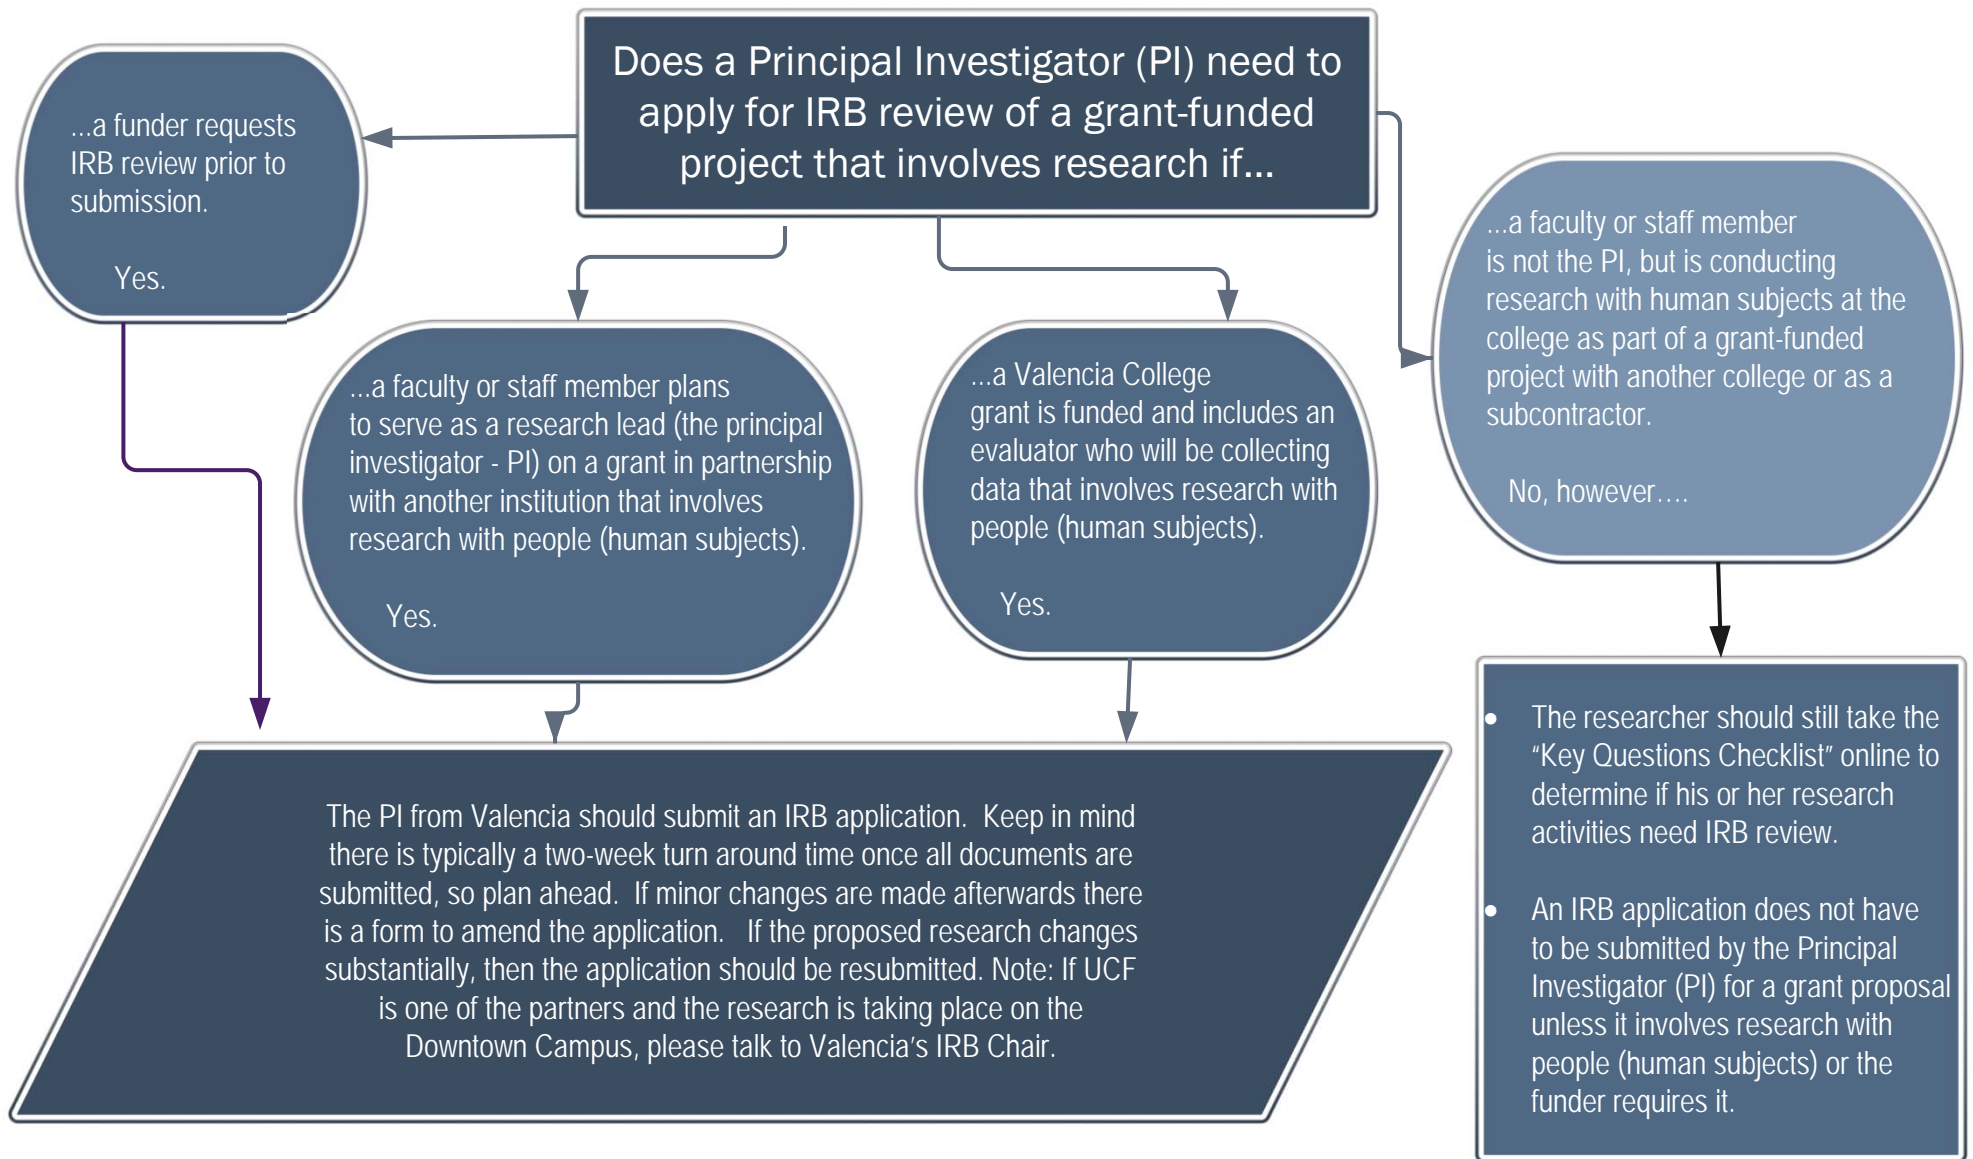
Does a Principal Investigator (PI) need to apply for IRB review of a grant-funded project that involves research if...

...a funder requests IRB review prior to submission.

Yes.

...a faculty or staff member plans to serve as a research lead (the principal investigator - PI) on a grant in partnership with another institution that involves research with people (human subjects).

Yes.

...a Valencia College grant is funded and includes an evaluator who will be collecting data that involves research with people (human subjects).

Yes.

...a faculty or staff member is not the PI, but is conducting research with human subjects at the college as part of a grant-funded project with another college or as a subcontractor.

No, however….

The PI from Valencia should submit an IRB application. Keep in mind there is typically a two-week turn around time once all documents are submitted, so plan ahead. If minor changes are made afterwards there is a form to amend the application. If the proposed research changes substantially, then the application should be resubmitted. Note: If UCF is one of the partners and the research is taking place on the Downtown Campus, please talk to Valencia's IRB Chair.

- The researcher should still take the "Key Questions Checklist" online to determine if his or her research activities need IRB review.
- An IRB application does not have to be submitted by the Principal Investigator (PI) for a grant proposal unless it involves research with people (human subjects) or the funder requires it.